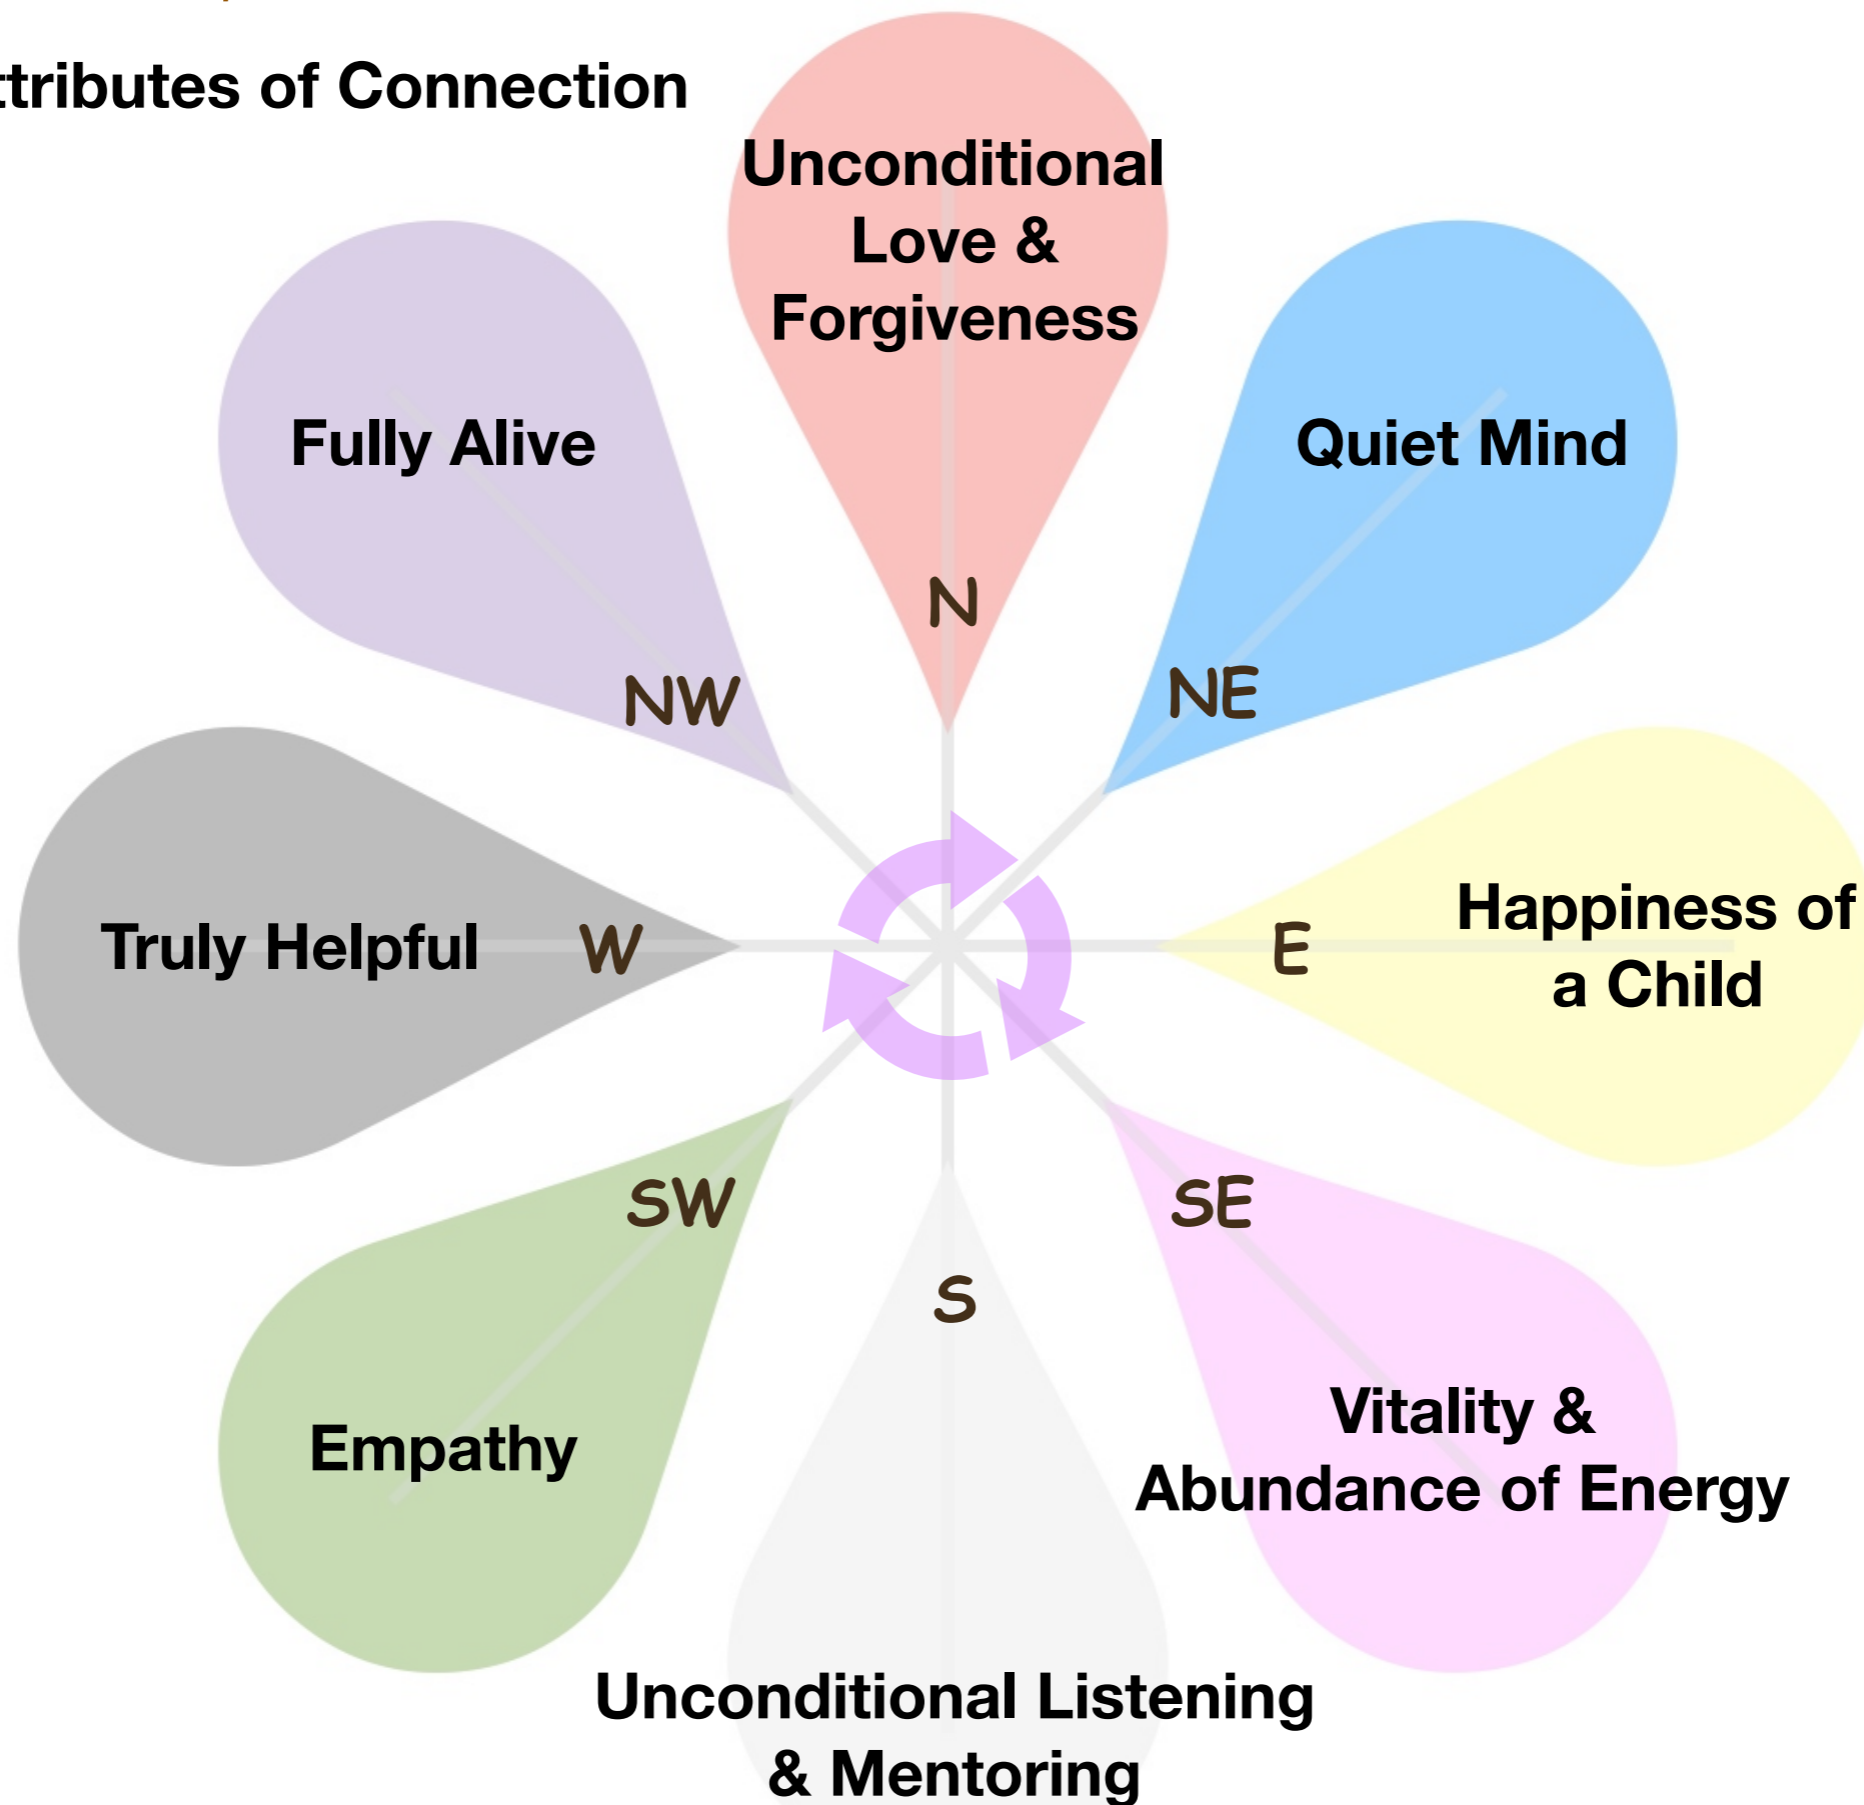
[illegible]tributes of Connection

Unconditional Love & Forgiveness

N

Fully Alive

NW

Quiet Mind

NE

Truly Helpful

W

E

Happiness of a Child

SW

SE

S

Empathy

Vitality & Abundance of Energy

Unconditional Listening & Mentoring